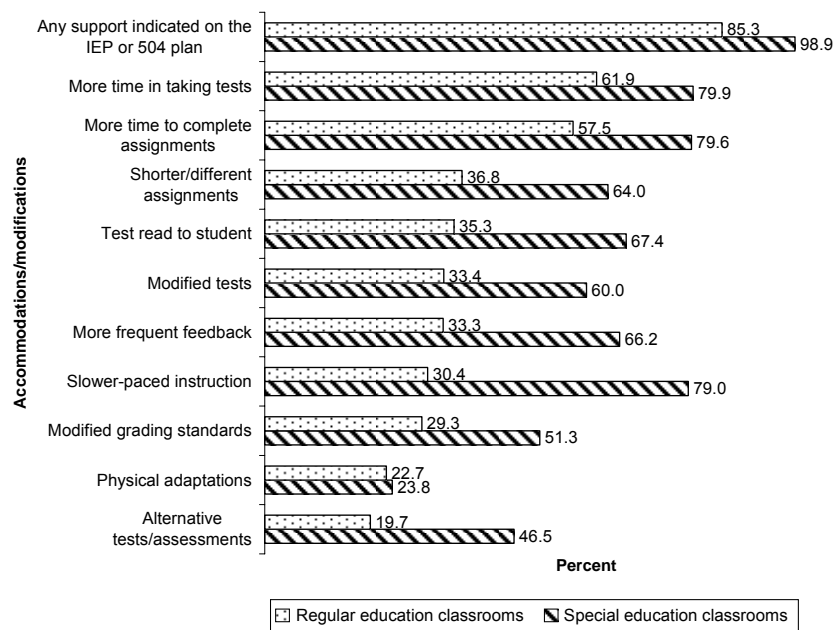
Accommodations/modifications

Any support indicated on the IEP or 504 plan
85.3
98.9

More time in taking tests
61.9
79.9

More time to complete assignments
57.5
79.6

Shorter/different assignments
36.8
64.0

Test read to student
35.3
67.4

Modified tests
33.4
60.0

More frequent feedback
33.3
66.2

Slower-paced instruction
30.4
79.0

Modified grading standards
29.3
51.3

Physical adaptations
22.7
23.8

Alternative tests/assessments
19.7
46.5

Percent

Regular education classrooms
Special education classrooms